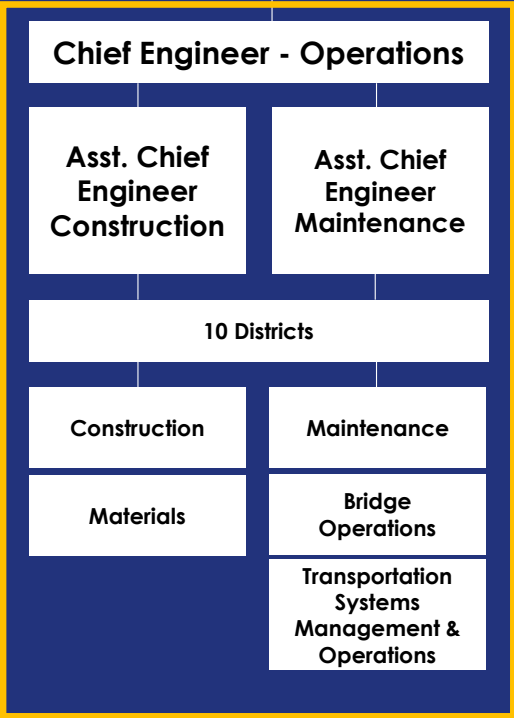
Chief Engineer - Operations

Asst. Chief Engineer Construction

Asst. Chief Engineer Maintenance

10 Districts

Construction

Maintenance

Materials

Bridge Operations

Transportation Systems Management & Operations